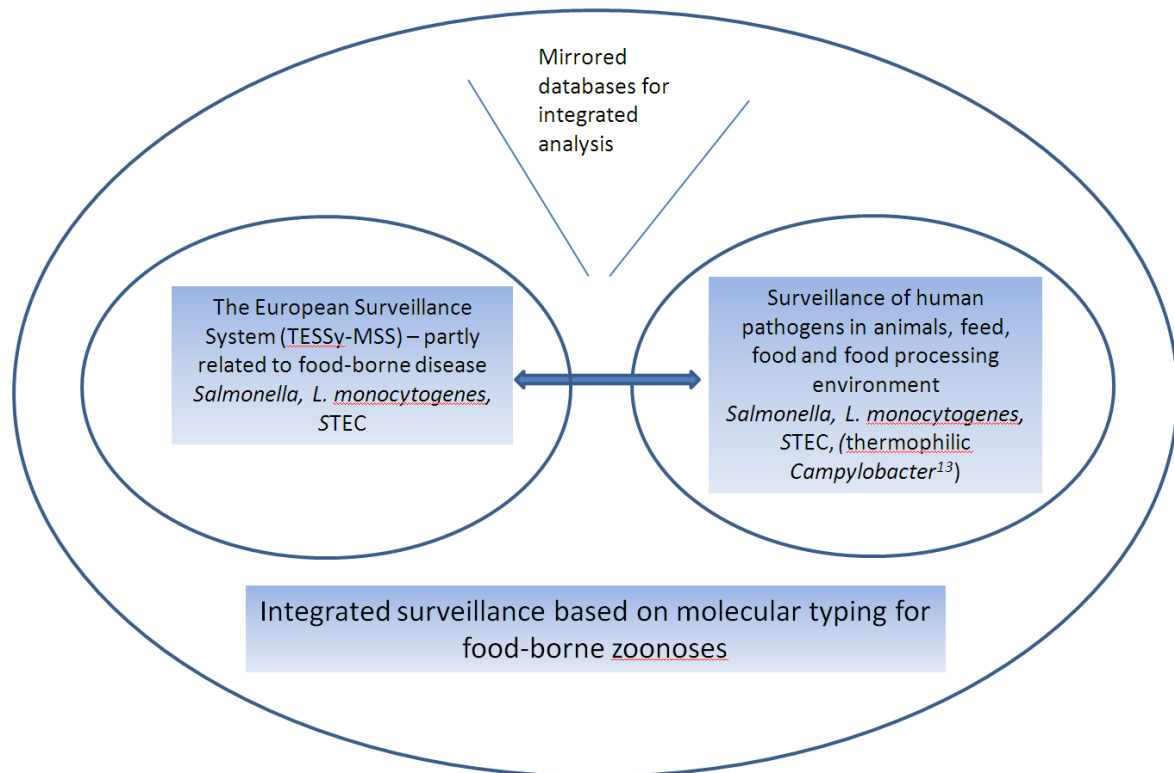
Mirrored databases for integrated analysis

The European Surveillance System (TESSy-MSS) – partly related to food-borne disease *Salmonella, L. monocytogenes*, STEC

Surveillance of human pathogens in animals, feed, food and food processing environment *Salmonella, L. monocytogenes*, STEC, (thermophilic *Campylobacter*$^{13}$)

Integrated surveillance based on molecular typing for food-borne zoonoses